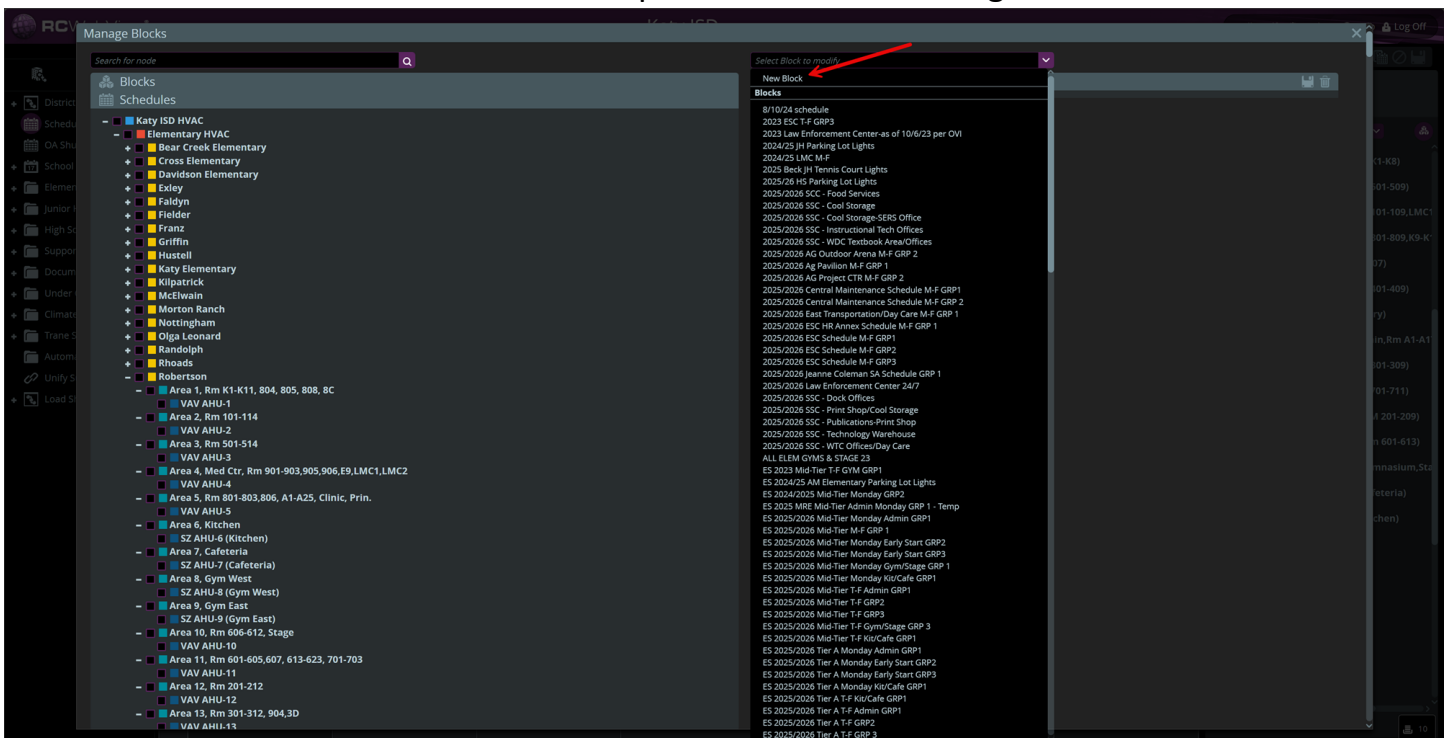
Manage Blocks

Search for node

Blocks
Schedules

Katy ISD HVAC
Elementary HVAC
Bear Creek Elementary
Cross Elementary
Davidson Elementary
Exley
Faldyn
Fielder
Franz
Griffin
Hustell
Katy Elementary
Kilpatrick
McElwain
Morton Ranch
Nottingham
Olga Leonard
Randolph
Rhoads
Robertson
Area 1, Rm K1-K11, 804, 805, 808, 8C
VAV AHU-1
Area 2, Rm 101-114
VAV AHU-2
Area 3, Rm 501-514
VAV AHU-3
Area 4, Med Ctr, Rm 901-903,905,906,E9,LMC1,LMC2
VAV AHU-4
Area 5, Rm 801-803,806, A1-A25, Clinic, Prin.
VAV AHU-5
Area 6, Kitchen
SZ AHU-6 (Kitchen)
Area 7, Cafeteria
SZ AHU-7 (Cafeteria)
Area 8, Gym West
SZ AHU-8 (Gym West)
Area 9, Gym East
SZ AHU-9 (Gym East)
Area 10, Rm 606-612, Stage
VAV AHU-10
Area 11, Rm 601-605,607, 613-623, 701-703
VAV AHU-11
Area 12, Rm 201-212
VAV AHU-12
Area 13, Rm 301-312, 904,3D
VAV AHU-13

Select Block to modify
New Block
Blocks
8/10/24 schedule
2023 ESC T-F GRP3
2023 Law Enforcement Center-as of 10/6/23 per OVI
2024/25 JH Parking Lot Lights
2024/25 LMC M-F
2025 Beck JH Tennis Court Lights
2025/26 HS Parking Lot Lights
2025/2026 SCC - Food Services
2025/2026 SSC - Cool Storage
2025/2026 SSC - Cool Storage-SERS Office
2025/2026 SSC - Instructional Tech Offices
2025/2026 SSC - WDC Textbook Area/Offices
2025/2026 AG Outdoor Arena M-F GRP 2
2025/2026 Ag Pavilion M-F GRP 1
2025/2026 AG Project CTR M-F GRP 2
2025/2026 Central Maintenance Schedule M-F GRP1
2025/2026 Central Maintenance Schedule M-F GRP 2
2025/2026 East Transportation/Day Care M-F GRP 1
2025/2026 ESC HR Annex Schedule M-F GRP 1
2025/2026 ESC Schedule M-F GRP1
2025/2026 ESC Schedule M-F GRP2
2025/2026 ESC Schedule M-F GRP3
2025/2026 Jeanne Coleman SA Schedule GRP 1
2025/2026 Law Enforcement Center 24/7
2025/2026 SSC - Dock Offices
2025/2026 SSC - Print Shop/Cool Storage
2025/2026 SSC - Publications-Print Shop
2025/2026 SSC - Technology Warehouse
2025/2026 SSC - WTC Offices/Day Care
ALL ELEM GYMS & STAGE 23
ES 2023 Mid-Tier T-F GYM GRP1
ES 2024/25 AM Elementary Parking Lot Lights
ES 2024/2025 Mid-Tier Monday GRP2
ES 2025 MRE Mid-Tier Admin Monday GRP 1 - Temp
ES 2025/2026 Mid-Tier Monday Admin GRP1
ES 2025/2026 Mid-Tier M-F GRP 1
ES 2025/2026 Mid-Tier Monday Early Start GRP2
ES 2025/2026 Mid-Tier Monday Early Start GRP3
ES 2025/2026 Mid-Tier Monday Gym/Stage GRP 1
ES 2025/2026 Mid-Tier Monday Kit/Cafe GRP1
ES 2025/2026 Mid-Tier T-F Admin GRP1
ES 2025/2026 Mid-Tier T-F GRP2
ES 2025/2026 Mid-Tier T-F GRP3
ES 2025/2026 Mid-Tier T-F Gym/Stage GRP 3
ES 2025/2026 Mid-Tier T-F Kit/Cafe GRP1
ES 2025/2026 Tier A Monday Admin GRP1
ES 2025/2026 Tier A Monday Early Start GRP2
ES 2025/2026 Tier A Monday Early Start GRP3
ES 2025/2026 Tier A Monday Kit/Cafe GRP1
ES 2025/2026 Tier A T-F Kit/Cafe GRP1
ES 2025/2026 Tier A T-F Admin GRP1
ES 2025/2026 Tier A T-F GRP2
ES 2025/2026 Tier A T-F GRP 3

Log Off